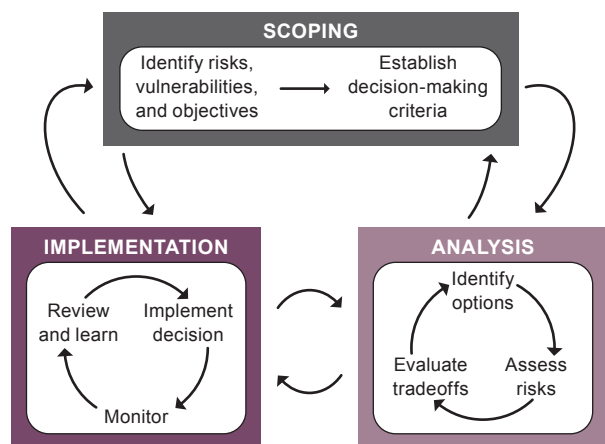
SCOPING

Identify risks, vulnerabilities, and objectives

Establish decision-making criteria

IMPLEMENTATION

Review and learn

Implement decision

Monitor

ANALYSIS

Identify options

Assess risks

Evaluate tradeoffs